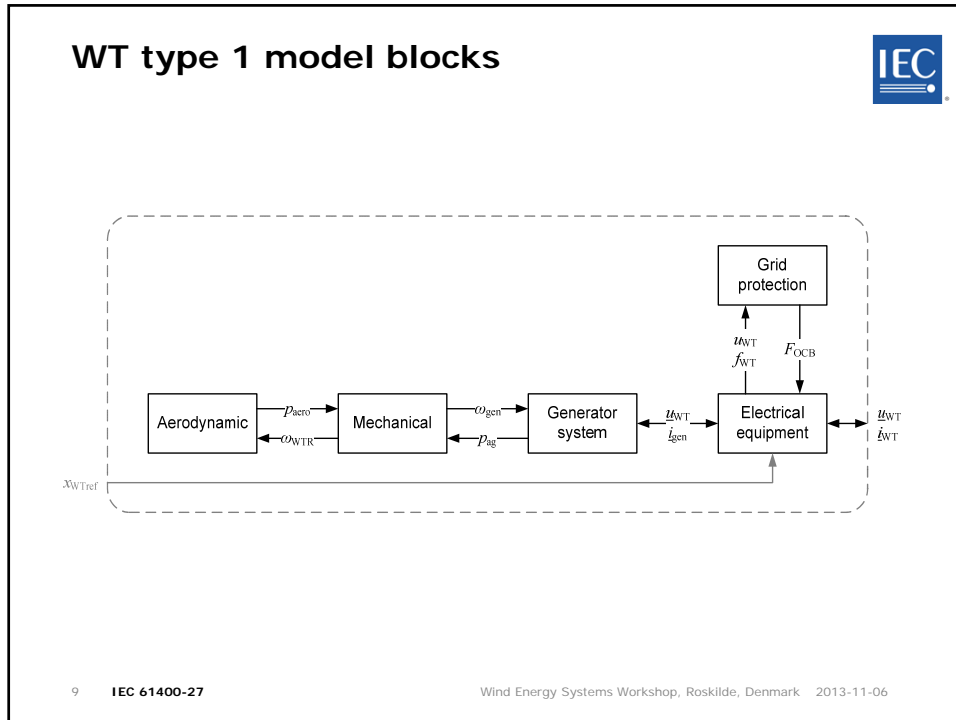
WT type 1 model blocks

IEC

Grid protection

$u_{WT}$
$f_{WT}$

$F_{OCB}$

Aerodynamic

$p_{aero}$

$\omega_{WTR}$

Mechanical

$\omega_{gen}$

$p_{ag}$

Generator system

$\underline{u}_{WT}$
$\underline{i}_{gen}$

Electrical equipment

$\underline{u}_{WT}$
$\underline{i}_{WT}$

$x_{WTref}$

9 IEC 61400-27 Wind Energy Systems Workshop, Roskilde, Denmark 2013-11-06